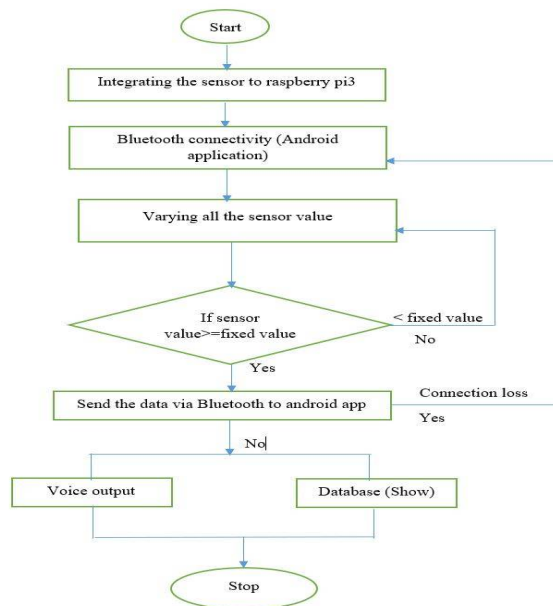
Start

Integrating the sensor to raspberry pi3

Bluetooth connectivity (Android application)

Varying all the sensor value

If sensor value>=fixed value

< fixed value

No

Yes

Send the data via Bluetooth to android app

Connection loss

Yes

No

Voice output

Database (Show)

Stop